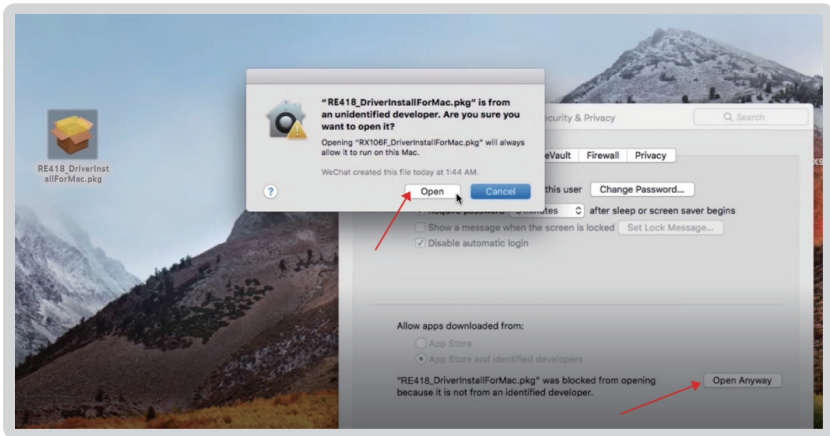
RE418_DriverInstallForMac.pkg

“RE418_DriverInstallForMac.pkg” is from an unidentified developer. Are you sure you want to open it?

Opening “RX106F_DriverInstallForMac.pkg” will always allow it to run on this Mac.

WeChat created this file today at 1:44 AM.

?

Open

Cancel

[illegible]curity & Privacy

Search

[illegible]eVault

Firewall

Privacy

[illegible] this user

Change Password...

Require password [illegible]inutes

after sleep or screen saver begins

Show a message when the screen is locked

Set Lock Message...

Disable automatic login

Allow apps downloaded from:

App Store

App Store and identified developers

"RE418_DriverInstallForMac.pkg" was blocked from opening because it is not from an identified developer.

Open Anyway